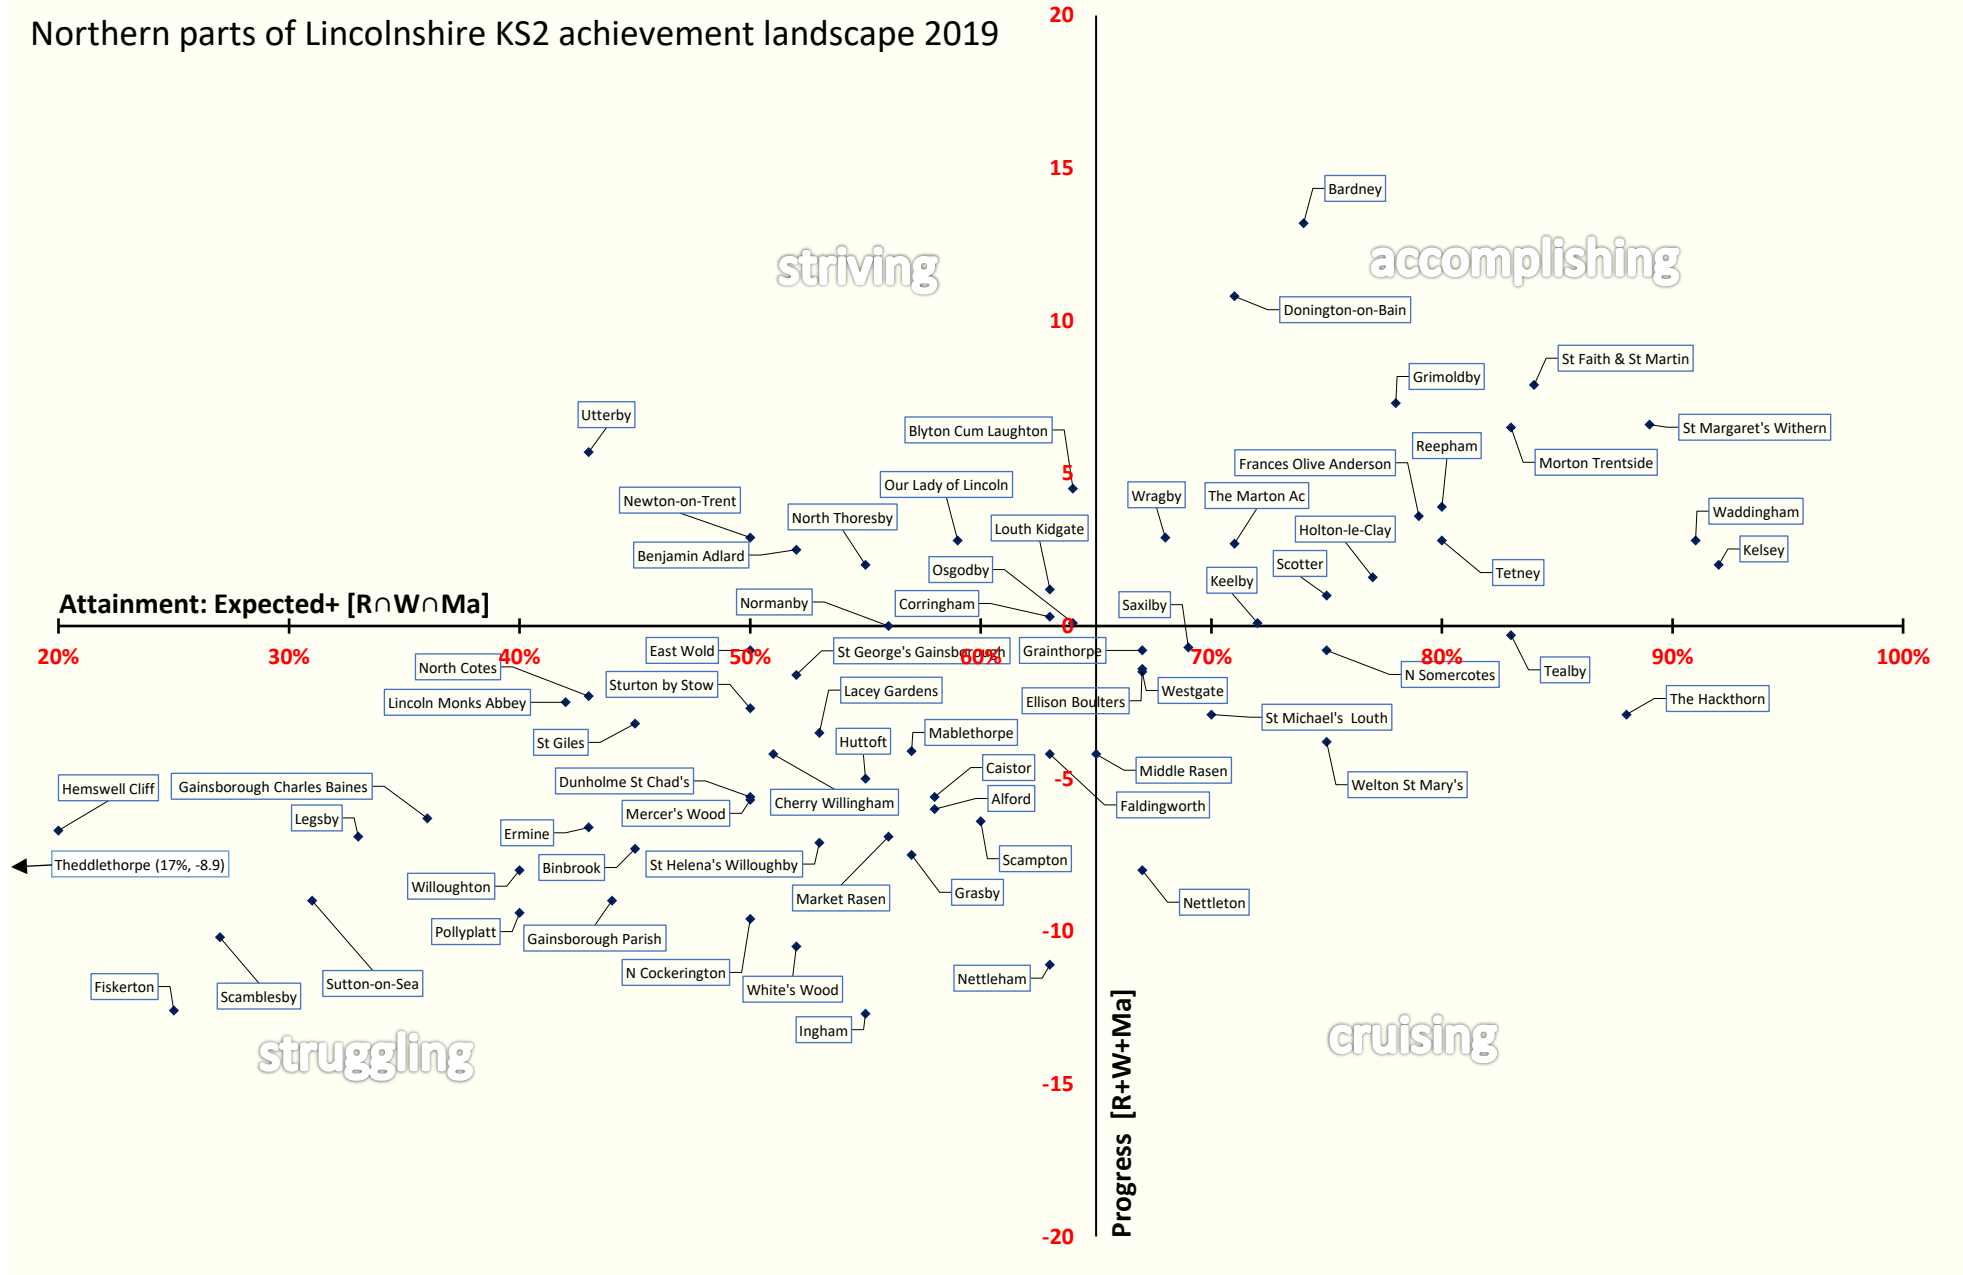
Northern parts of Lincolnshire KS2 achievement landscape 2019

20
15
10
5
0
-5
-10
-15
-20

striving
accomplishing
struggling
cruising

Attainment: Expected+ [R∩W∩Ma]

20%
30%
40%
50%
60%
70%
80%
90%
100%

Progress [R+W+Ma]

Bardney
Donington-on-Bain
St Faith & St Martin
Grimoldby
St Margaret's Withern
Reepham
Morton Trentside
Frances Olive Anderson
Utterby
Blyton Cum Laughton
Wragby
The Marton Ac
Waddingham
Our Lady of Lincoln
Newton-on-Trent
North Thoresby
Louth Kidgate
Holton-le-Clay
Kelsey
Benjamin Adlard
Tetney
Scotter
Osgodby
Keelby
Normanby
Corringham
Saxilby
East Wold
St George's Gainsborough
Grainthorpe
North Cotes
N Somercotes
Tealby
Sturton by Stow
Westgate
Lacey Gardens
Lincoln Monks Abbey
Ellison Boulters
The Hackthorn
St Michael's Louth
St Giles
Huttoft
Mablethorpe
Middle Rasen
Caistor
Dunholme St Chad's
Hemswell Cliff
Gainsborough Charles Baines
Welton St Mary's
Alford
Cherry Willingham
Faldingworth
Mercer's Wood
Legsby
Ermine
Scampton
St Helena's Willoughby
Binbrook
Theddlethorpe (17%, -8.9)
Willoughton
Grasby
Market Rasen
Nettleton
Pollyplatt
Gainsborough Parish
N Cockerington
Nettleham
Fiskerton
Sutton-on-Sea
Scamblesby
White's Wood
Ingham